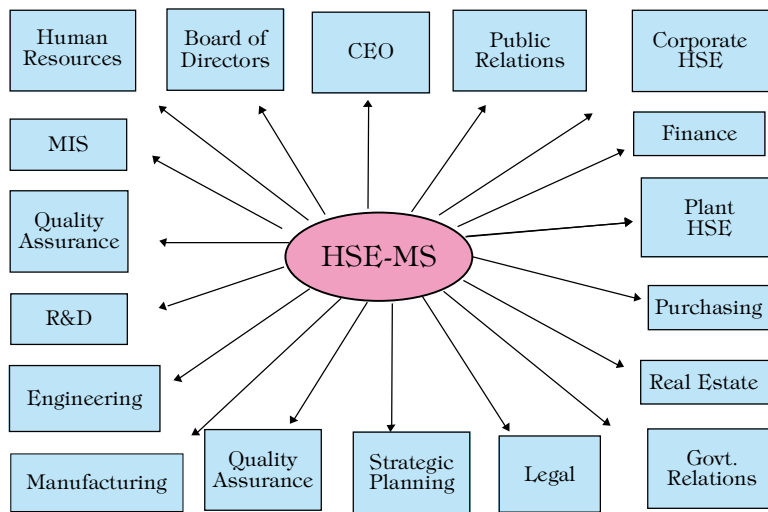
Human Resources

Board of Directors

CEO

Public Relations

Corporate HSE

MIS

Finance

Quality Assurance

Plant HSE

HSE-MS

R&D

Purchasing

Engineering

Real Estate

Manufacturing

Quality Assurance

Strategic Planning

Legal

Govt. Relations